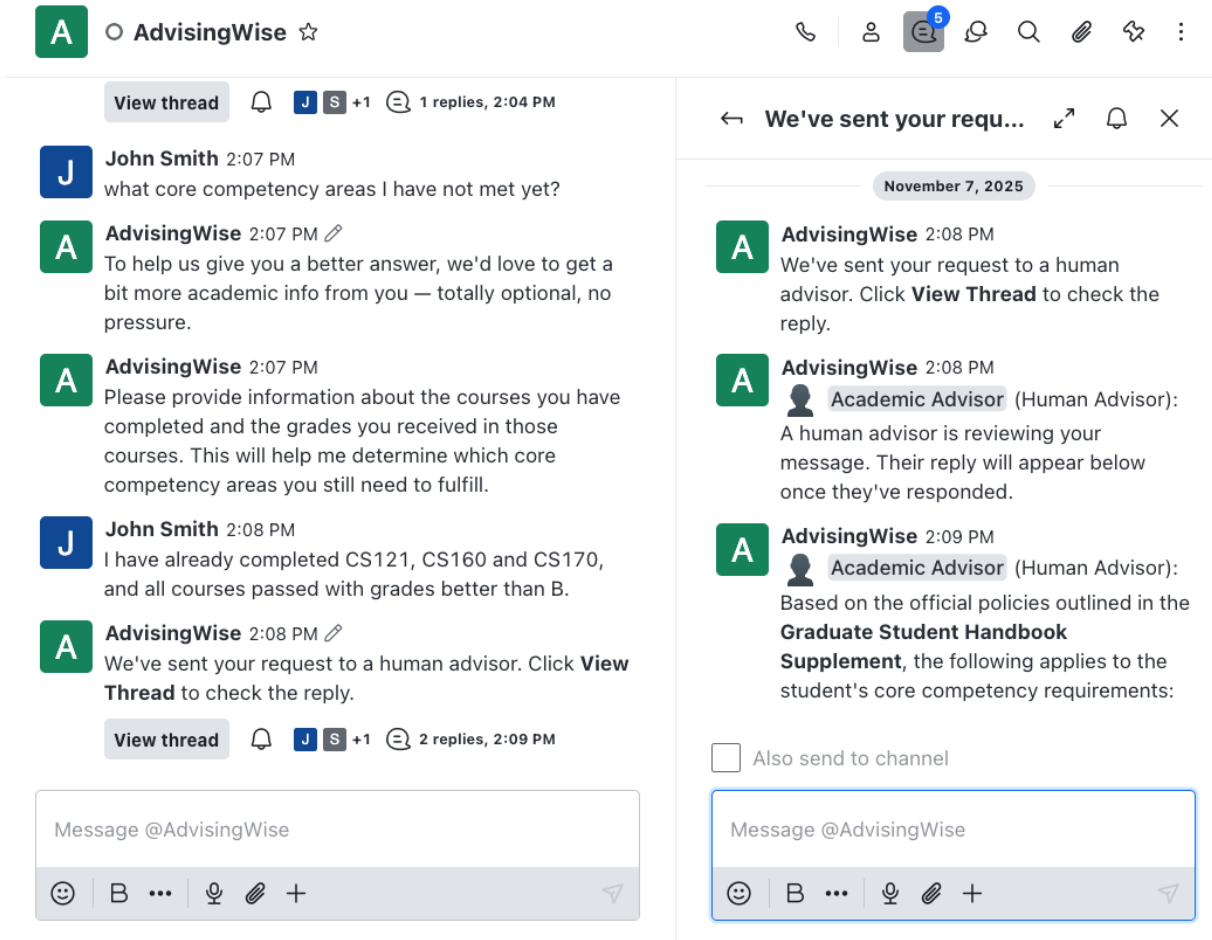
A AdvisingWise ☆

5

View thread J S +1 1 replies, 2:04 PM

J John Smith 2:07 PM
what core competency areas I have not met yet?

A AdvisingWise 2:07 PM
To help us give you a better answer, we'd love to get a bit more academic info from you — totally optional, no pressure.

A AdvisingWise 2:07 PM
Please provide information about the courses you have completed and the grades you received in those courses. This will help me determine which core competency areas you still need to fulfill.

J John Smith 2:08 PM
I have already completed CS121, CS160 and CS170, and all courses passed with grades better than B.

A AdvisingWise 2:08 PM
We've sent your request to a human advisor. Click **View Thread** to check the reply.

View thread J S +1 2 replies, 2:09 PM

Message @AdvisingWise

B

We've sent your requ...

November 7, 2025

A AdvisingWise 2:08 PM
We've sent your request to a human advisor. Click **View Thread** to check the reply.

A AdvisingWise 2:08 PM
Academic Advisor (Human Advisor): A human advisor is reviewing your message. Their reply will appear below once they've responded.

A AdvisingWise 2:09 PM
Academic Advisor (Human Advisor): Based on the official policies outlined in the **Graduate Student Handbook Supplement**, the following applies to the student's core competency requirements:

Also send to channel

Message @AdvisingWise

B